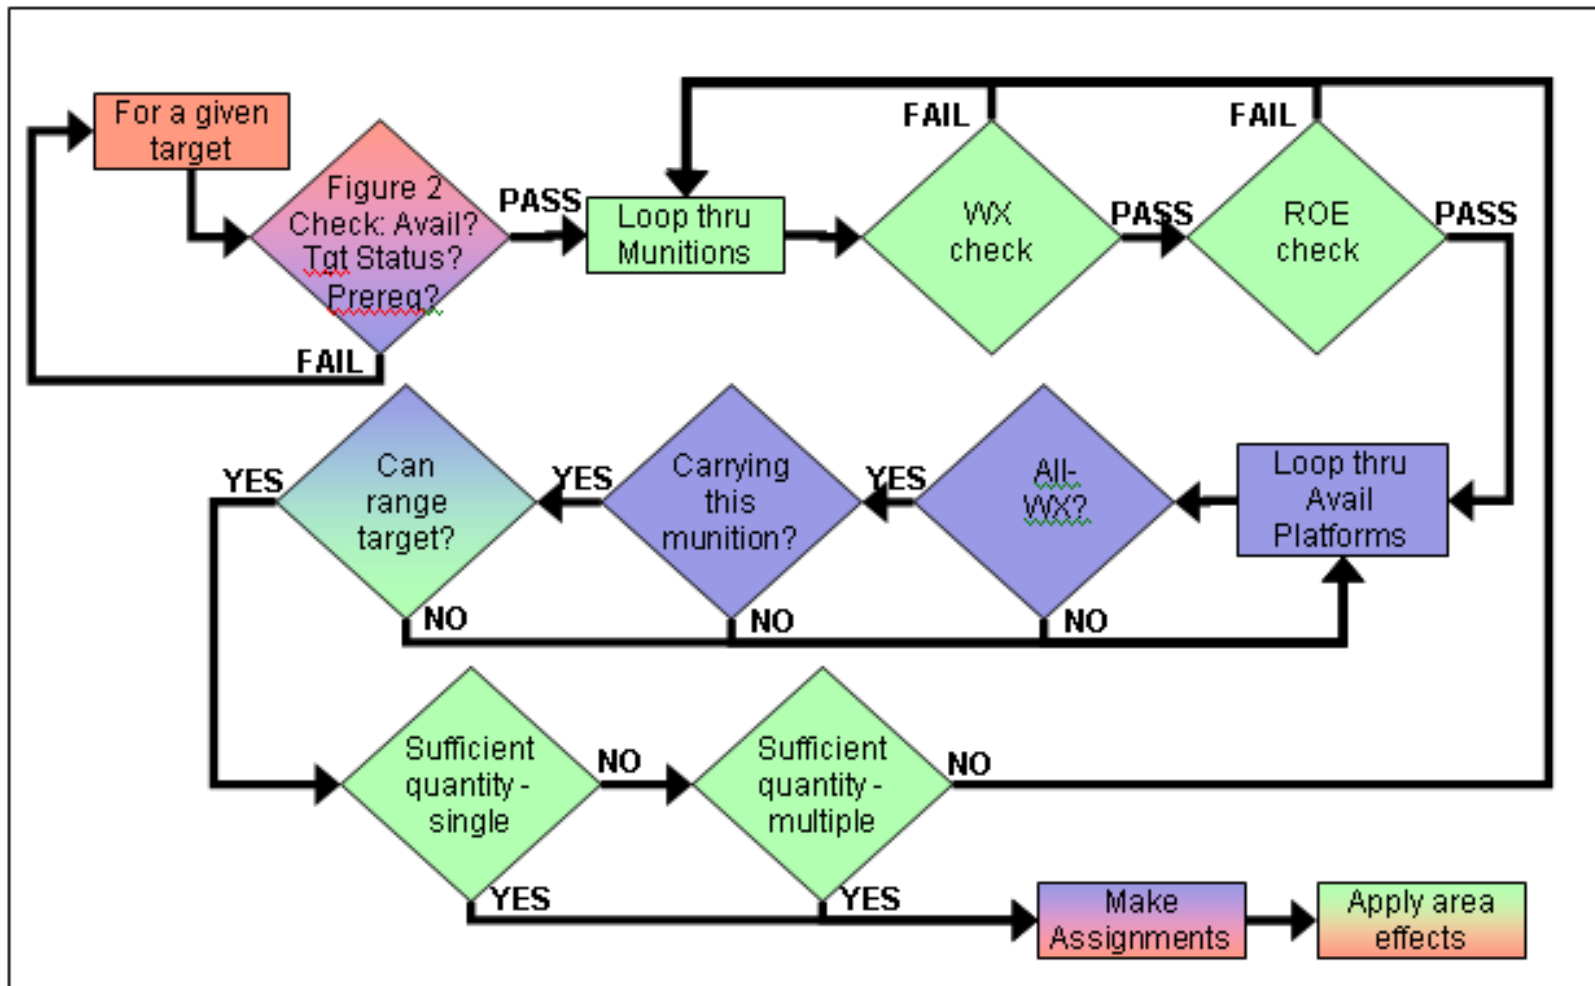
For a given target

Figure 2 Check: Avail? Tgt Status? Prereq?

FAIL

PASS

Loop thru Munitions

FAIL

FAIL

WX check

PASS

ROE check

PASS

Loop thru Avail Platforms

All-WX?

YES

NO

Carrying this munition?

YES

NO

Can range target?

YES

NO

Sufficient quantity - single

NO

Sufficient quantity - multiple

NO

YES

YES

Make Assignments

Apply area effects